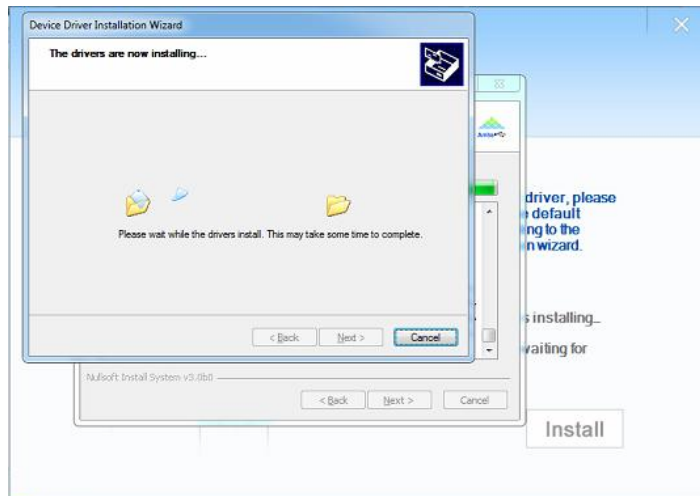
Device Driver Installation Wizard

The drivers are now installing...

Please wait while the drivers install. This may take some time to complete.

< Back

Next >

Cancel

driver, please
e default
ing to the
n wizard.

s installing..

waiting for

Nullsoft Install System v3.0b0

< Back

Next >

Cancel

Install